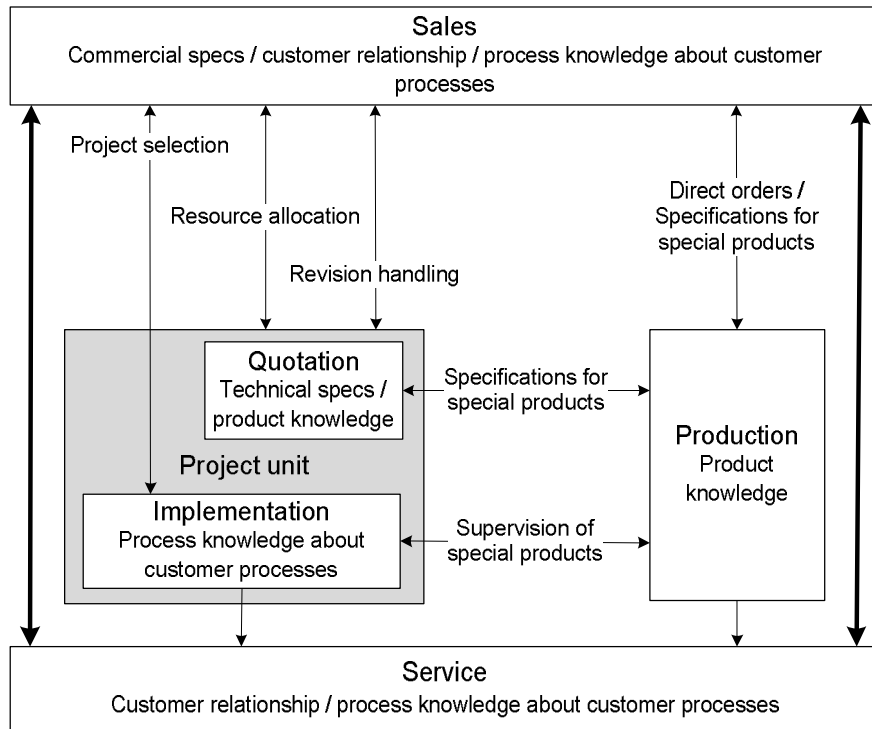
Sales
Commercial specs / customer relationship / process knowledge about customer processes

Project selection

Resource allocation

Revision handling

Direct orders / Specifications for special products

Quotation
Technical specs / product knowledge

Specifications for special products

Project unit

Production
Product knowledge

Implementation
Process knowledge about customer processes

Supervision of special products

Service
Customer relationship / process knowledge about customer processes